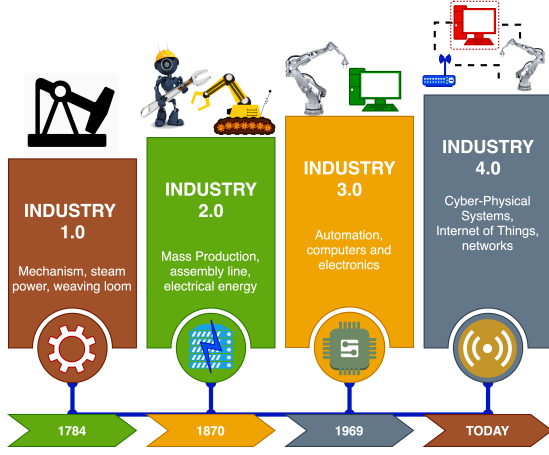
INDUSTRY 1.0

Mechanism, steam power, weaving loom

INDUSTRY 2.0

Mass Production, assembly line, electrical energy

INDUSTRY 3.0

Automation, computers and electronics

INDUSTRY 4.0

Cyber-Physical Systems, Internet of Things, networks

1784

1870

1969

TODAY